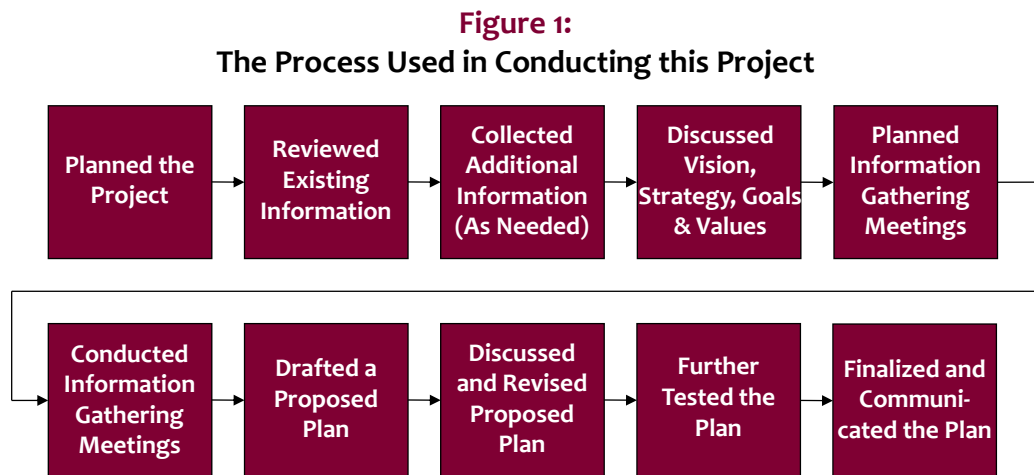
Figure 1:
The Process Used in Conducting this Project

Planned the Project

Reviewed Existing Information

Collected Additional Information (As Needed)

Discussed Vision, Strategy, Goals & Values

Planned Information Gathering Meetings

Conducted Information Gathering Meetings

Drafted a Proposed Plan

Discussed and Revised Proposed Plan

Further Tested the Plan

Finalized and Communicated the Plan